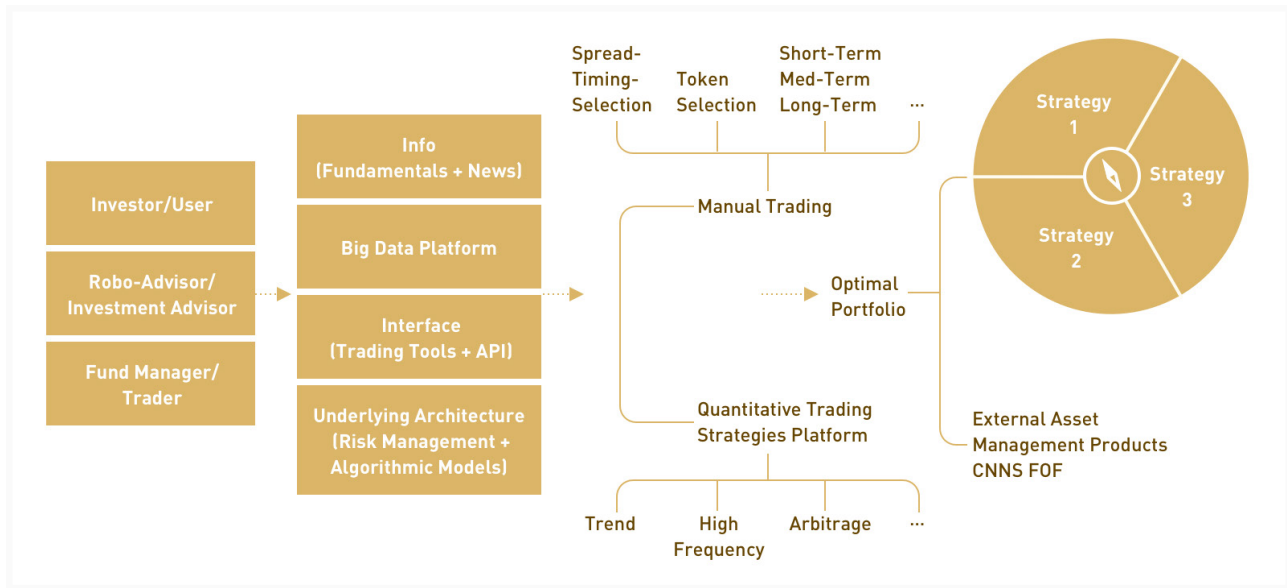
Investor/User

Robo-Advisor/ Investment Advisor

Fund Manager/ Trader

Info (Fundamentals + News)

Big Data Platform

Interface (Trading Tools + API)

Underlying Architecture (Risk Management + Algorithmic Models)

Spread-Timing-Selection

Token Selection

Short-Term Med-Term Long-Term

...

Manual Trading

Optimal Portfolio

Quantitative Trading Strategies Platform

Trend

High Frequency

Arbitrage

...

Strategy 1

Strategy 3

Strategy 2

External Asset Management Products CNNS FOF